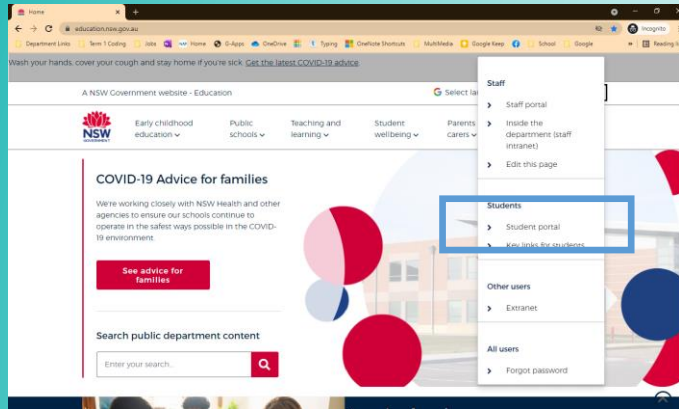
Home
education.nsw.gov.au
Incognito
Department Links | Term 1 Coding | Jobs | Home | G-Apps | OneDrive | Typing | OneNote Shortcuts | MultiMedia | Google Keep | School | Google | Reading list

Wash your hands, cover your cough and stay home if you're sick. Get the latest COVID-19 advice.

A NSW Government website - Education
Select la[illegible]

NSW GOVERNMENT
Early childhood education
Public schools
Teaching and learning
Student wellbeing
Parents carers

COVID-19 Advice for families

We're working closely with NSW Health and other agencies to ensure our schools continue to operate in the safest ways possible in the COVID-19 environment.

See advice for families

Search public department content

Enter your search...

Staff
Staff portal
Inside the department (staff intranet)
Edit this page

Students
Student portal
Key links for students

Other users
Extranet

All users
Forgot password